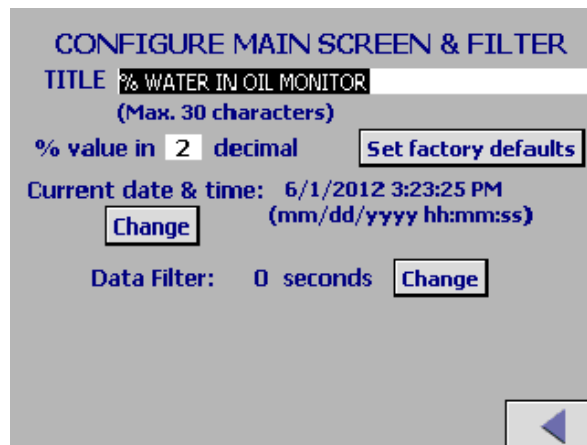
CONFIGURE MAIN SCREEN & FILTER

TITLE % WATER IN OIL MONITOR

(Max. 30 characters)

% value in 2 decimal

Set factory defaults

Current date & time: 6/1/2012 3:23:25 PM

(mm/dd/yyyy hh:mm:ss)

Change

Data Filter: 0 seconds

Change